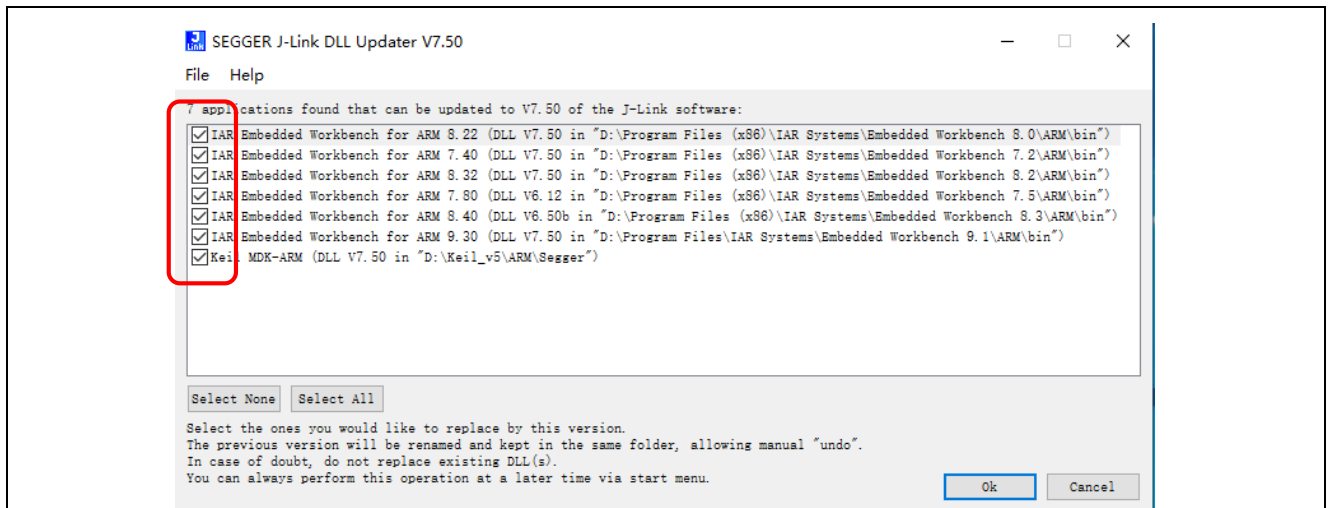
SEGGER J-Link DLL Updater V7.50

File Help

7 applications found that can be updated to V7.50 of the J-Link software:

IAR Embedded Workbench for ARM 8.22 (DLL V7.50 in "D:\Program Files (x86)\IAR Systems\Embedded Workbench 8.0\ARM\bin")
IAR Embedded Workbench for ARM 7.40 (DLL V7.50 in "D:\Program Files (x86)\IAR Systems\Embedded Workbench 7.2\ARM\bin")
IAR Embedded Workbench for ARM 8.32 (DLL V7.50 in "D:\Program Files (x86)\IAR Systems\Embedded Workbench 8.2\ARM\bin")
IAR Embedded Workbench for ARM 7.80 (DLL V6.12 in "D:\Program Files (x86)\IAR Systems\Embedded Workbench 7.5\ARM\bin")
IAR Embedded Workbench for ARM 8.40 (DLL V6.50b in "D:\Program Files (x86)\IAR Systems\Embedded Workbench 8.3\ARM\bin")
IAR Embedded Workbench for ARM 9.30 (DLL V7.50 in "D:\Program Files\IAR Systems\Embedded Workbench 9.1\ARM\bin")
Keil MDK-ARM (DLL V7.50 in "D:\Keil_v5\ARM\Segger")

Select None Select All

Select the ones you would like to replace by this version.
The previous version will be renamed and kept in the same folder, allowing manual "undo".
In case of doubt, do not replace existing DLL(s).
You can always perform this operation at a later time via start menu.

Ok Cancel